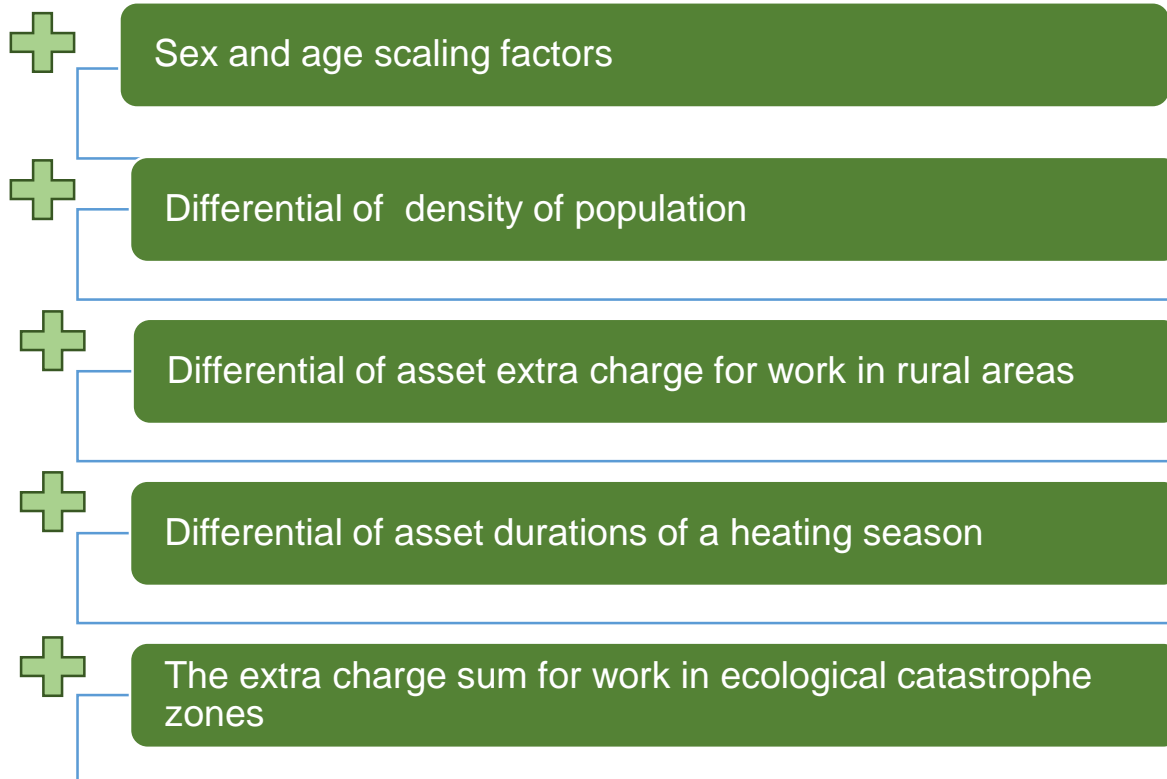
Sex and age scaling factors

Differential of  density of population

Differential of asset extra charge for work in rural areas

Differential of asset durations of a heating season

The extra charge sum for work in ecological catastrophe zones